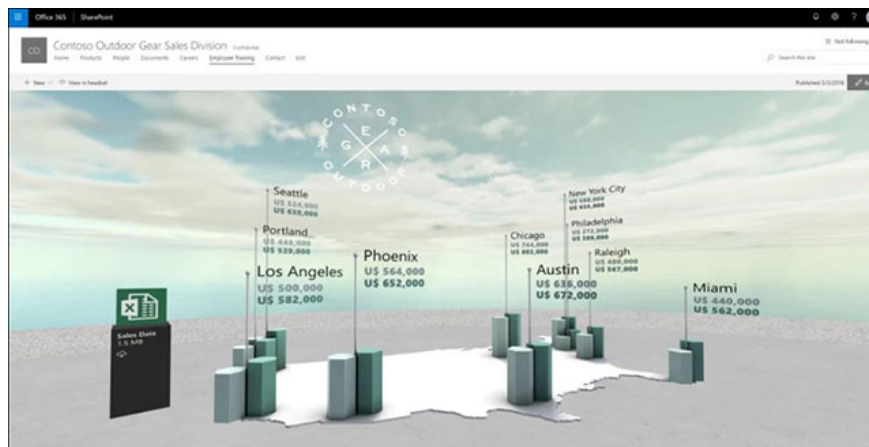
Office 365 | SharePoint

CO

Contoso Outdoor Gear Sales Division Confidential

Home Products People Documents Careers Employee Training Contact Edit

Not following

Search this site

+ New View in headset

Published 5/3/2018

CONTOSO OUTDOOR

G E A R

Seattle
US $24,000
US $38,000

Portland
US 448,000
US 529,000

Los Angeles
US 500,000
US 582,000

Phoenix
US 564,000
US 652,000

Chicago
US 744,000
US 882,000

New York City
US 588,000
US 654,000

Philadelphia
US 272,000
US 386,000

Raleigh
US 430,000
US 547,000

Austin
US 636,000
US 672,000

Miami
US 440,000
US 562,000

Sales Data
1.5 MB